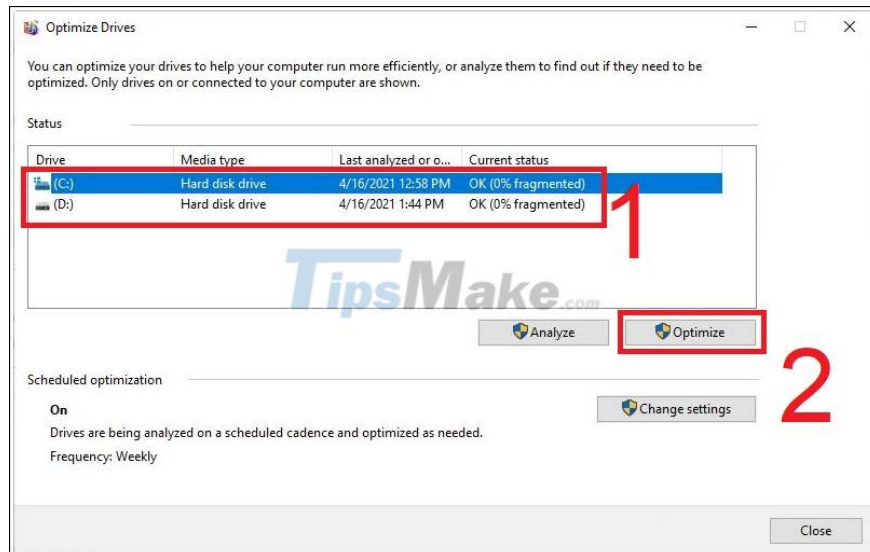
Optimize Drives

You can optimize your drives to help your computer run more efficiently, or analyze them to find out if they need to be optimized. Only drives on or connected to your computer are shown.

Status

| Drive | Media type | Last analyzed or o... | Current status |
|---|---|---|---|
| (C:) | Hard disk drive | 4/16/2021 12:58 PM | OK (0% fragmented) |
| (D:) | Hard disk drive | 4/16/2021 1:44 PM | OK (0% fragmented) |

1

TipsMake.com

Analyze

Optimize

2

Scheduled optimization

On

Drives are being analyzed on a scheduled cadence and optimized as needed.

Frequency: Weekly

Change settings

Close